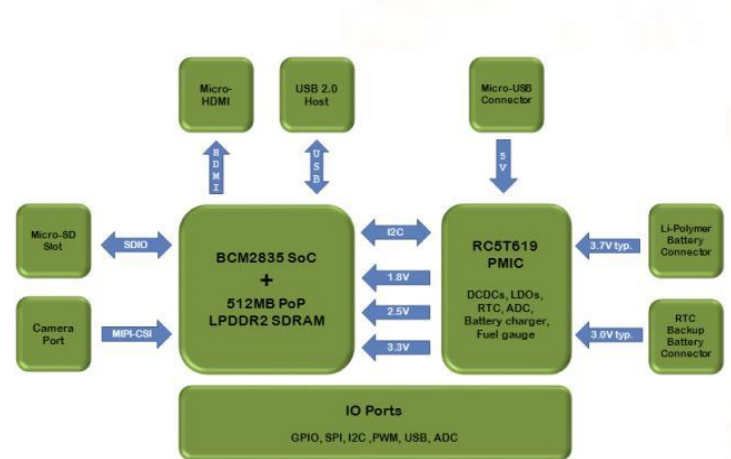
Micro-HDMI

USB 2.0 Host

Micro-USB Connector

HDMI

USB

5V

Micro-SD Slot

SDIO

BCM2835 SoC
+
512MB PoP LPDDR2 SDRAM

I2C

1.8V

2.5V

3.3V

RC5T619 PMIC

DCDCs, LDOs, RTC, ADC, Battery charger, Fuel gauge

3.7V typ.

Li-Polymer Battery Connector

Camera Port

MIPI-CSI

3.0V typ.

RTC Backup Battery Connector

IO Ports

GPIO, SPI, I2C, PWM, USB, ADC